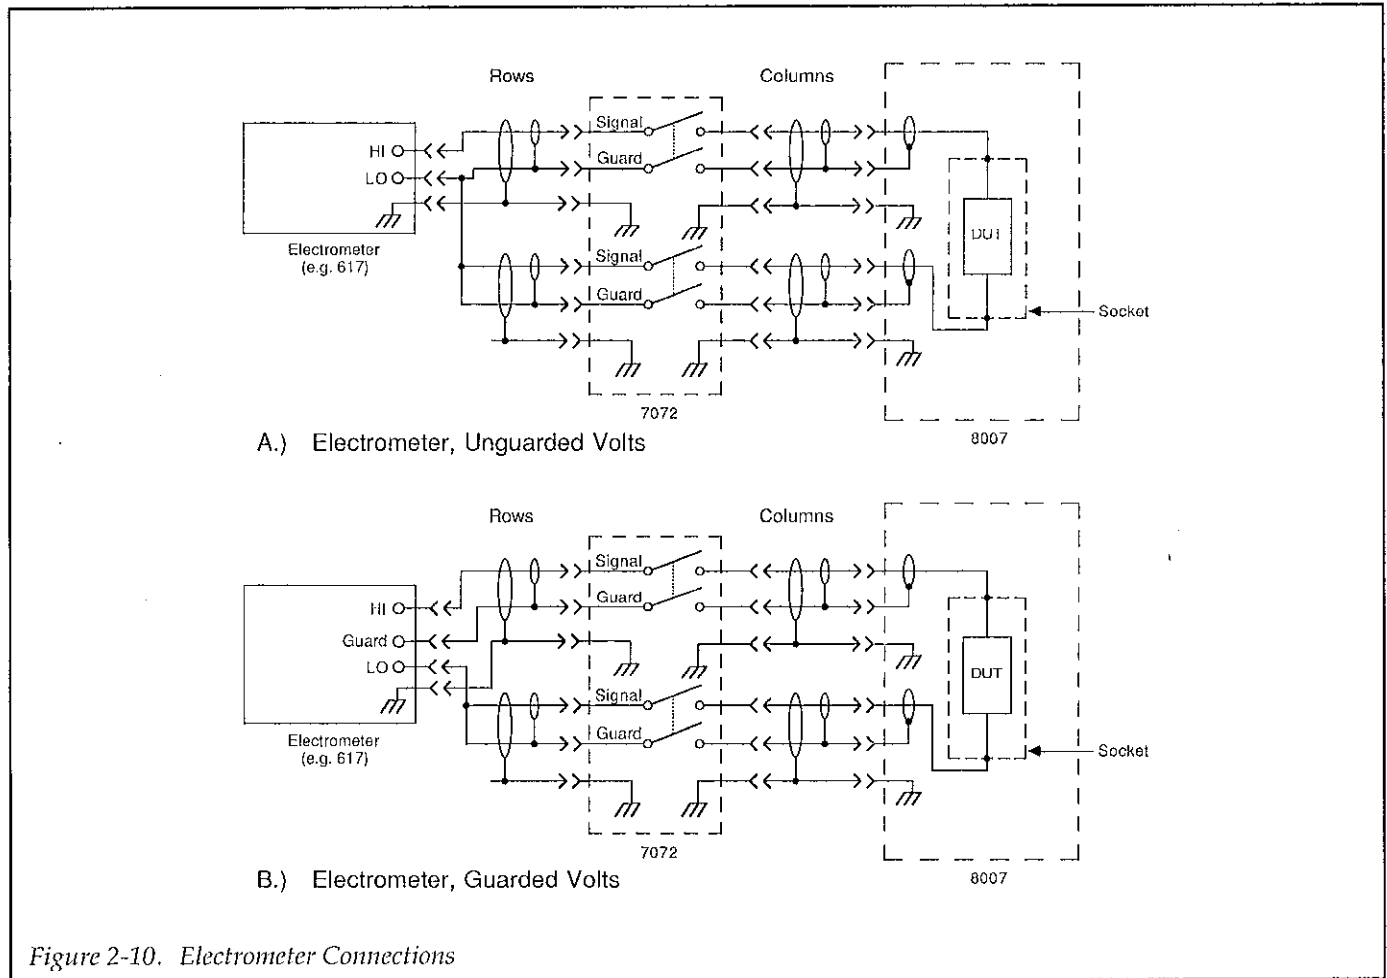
Rows

Columns

HI

LO

Electrometer
(e.g. 617)

Signal

Guard

Signal

Guard

DUT

Socket

7072

8007

A.) Electrometer, Unguarded Volts

Rows

Columns

HI

Guard

LO

Electrometer
(e.g. 617)

Signal

Guard

Signal

Guard

DUT

Socket

7072

8007

B.) Electrometer, Guarded Volts

Figure 2-10. Electrometer Connections